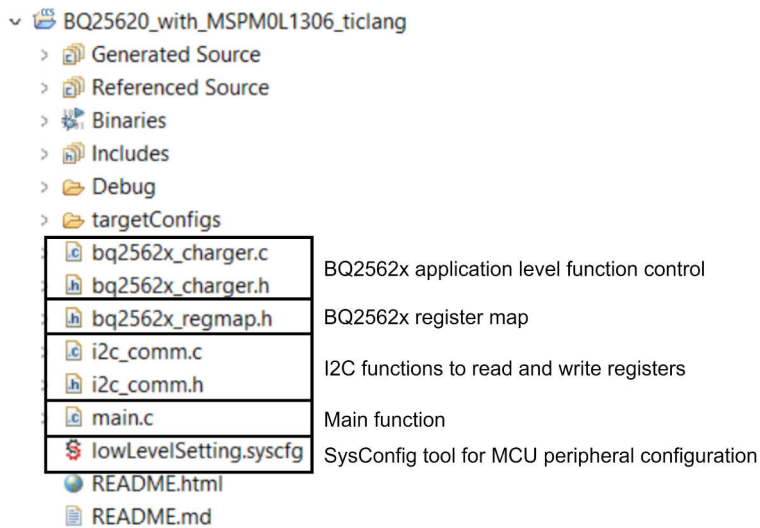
BQ25620_with_MSPM0L1306_ticlang
Generated Source
Referenced Source
Binaries
Includes
Debug
targetConfigs
bq2562x_charger.c
bq2562x_charger.h
BQ2562x application level function control
bq2562x_regmap.h
BQ2562x register map
i2c_comm.c
i2c_comm.h
I2C functions to read and write registers
main.c
Main function
lowLevelSetting.syscfg
SysConfig tool for MCU peripheral configuration
README.html
README.md